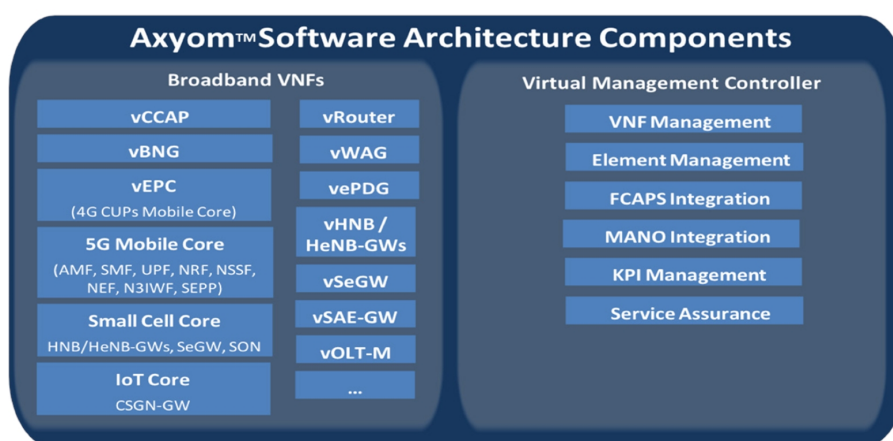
Axyom™ Software Architecture Components

Broadband VNFs

vCCAP

vBNG

vEPC
(4G CUPs Mobile Core)

5G Mobile Core
(AMF, SMF, UPF, NRF, NSSF, NEF, N3IWF, SEPP)

Small Cell Core
HNB/HeNB-GWs, SeGW, SON

IoT Core
CSGN-GW

vRouter

vWAG

vePDG

vHNB / HeNB-GWs

vSeGW

vSAE-GW

vOLT-M

...

Virtual Management Controller

VNF Management

Element Management

FCAPS Integration

MANO Integration

KPI Management

Service Assurance